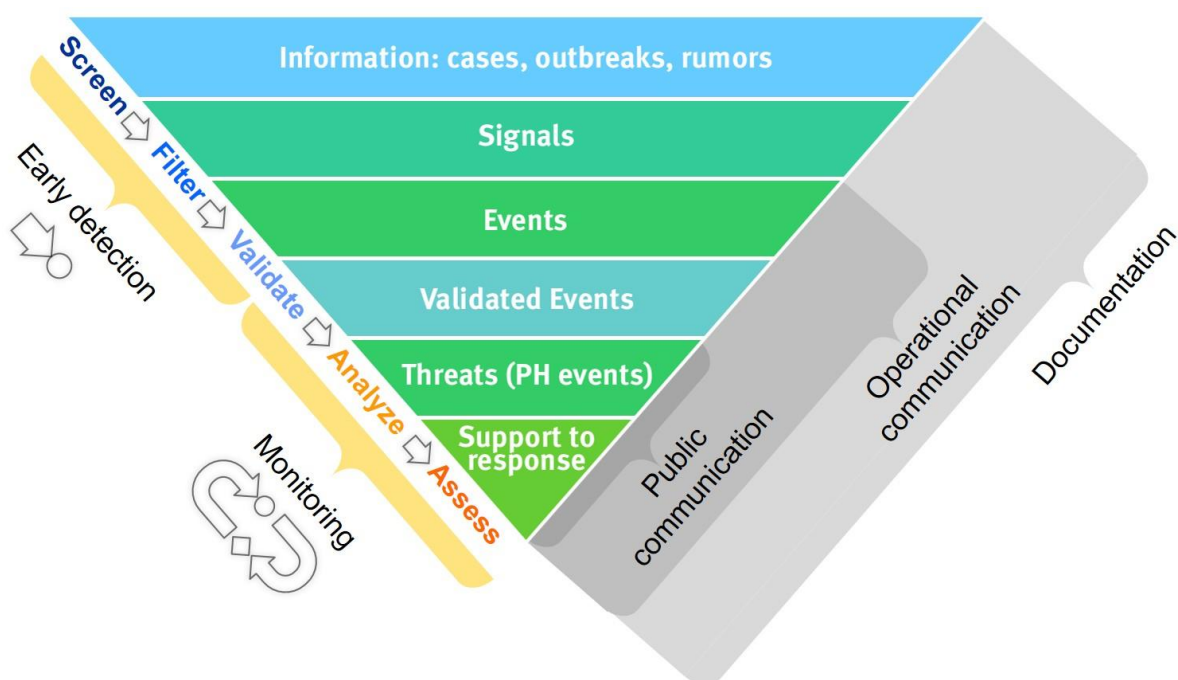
Information: cases, outbreaks, rumors

Signals

Events

Validated Events

Threats (PH events)

Support to response

Screen

Filter

Validate

Analyze

Assess

Early detection

Monitoring

Public communication

Operational communication

Documentation